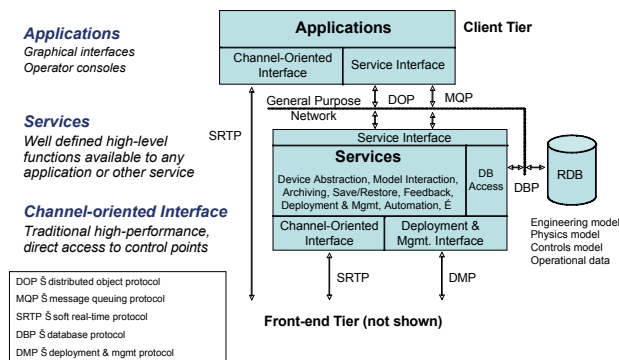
Applications
Graphical interfaces
Operator consoles

Services
Well defined high-level functions available to any application or other service

Channel-oriented Interface
Traditional high-performance, direct access to control points

DOP Š distributed object protocol
MQP Š message queuing protocol
SRTP Š soft real-time protocol
DBP Š database protocol
DMP Š deployment & mgmt protocol

Applications
Client Tier
Channel-Oriented Interface
Service Interface
SRTP
General Purpose Network
DOP
MQP
Service Interface
Services
Device Abstraction, Model Interaction, Archiving, Save/Restore, Feedback, Deployment & Mgmt, Automation, É
DB Access
DBP
RDB
Engineering model
Physics model
Controls model
Operational data
Channel-Oriented Interface
Deployment & Mgmt. Interface
SRTP
DMP
Front-end Tier (not shown)